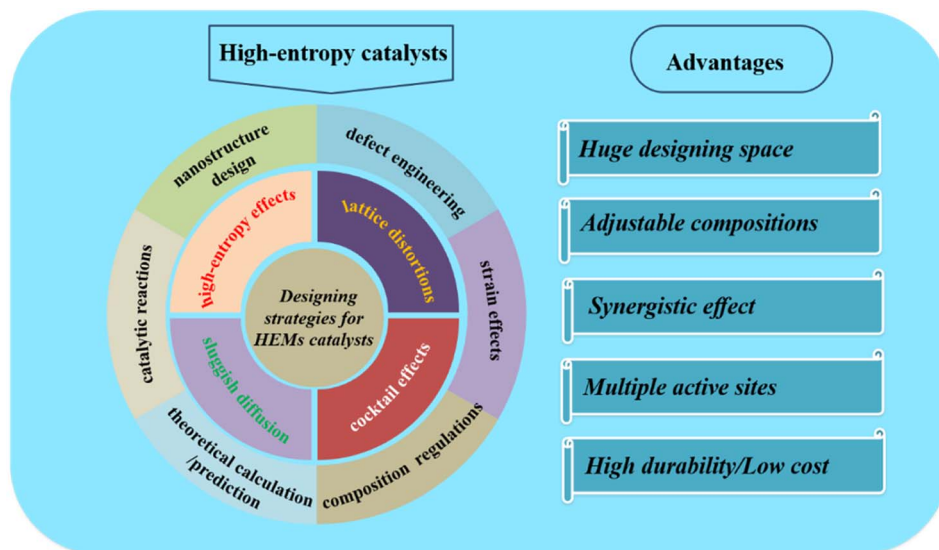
High-entropy catalysts

Designing strategies for HEMs catalysts

high-entropy effects

lattice distortions

cocktail effects

sluggish diffusion

nanostructure design

defect engineering

strain effects

composition regulations

theoretical calculation /prediction

catalytic reactions

Advantages

Huge designing space

Adjustable compositions

Synergistic effect

Multiple active sites

High durability/Low cost